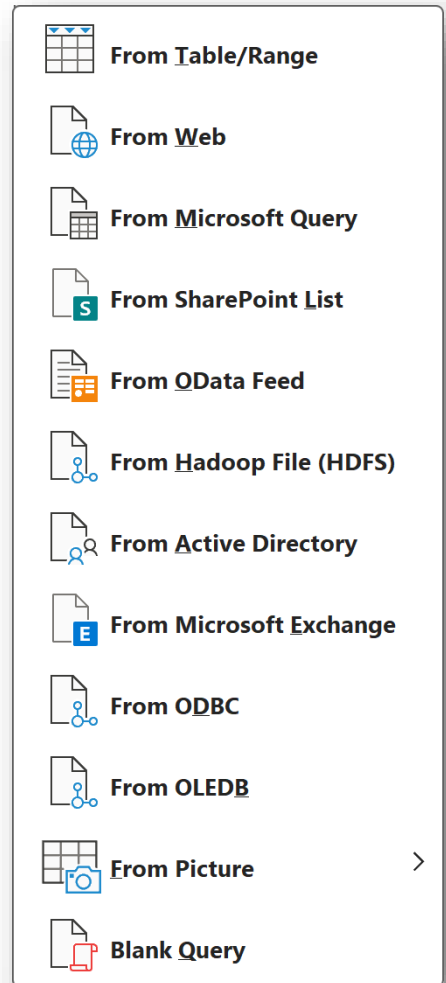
From Table/Range

From Web

From Microsoft Query

S From SharePoint List

From OData Feed

From Hadoop File (HDFS)

From Active Directory

E From Microsoft Exchange

From ODBC

From OLEDB

From Picture >

Blank Query